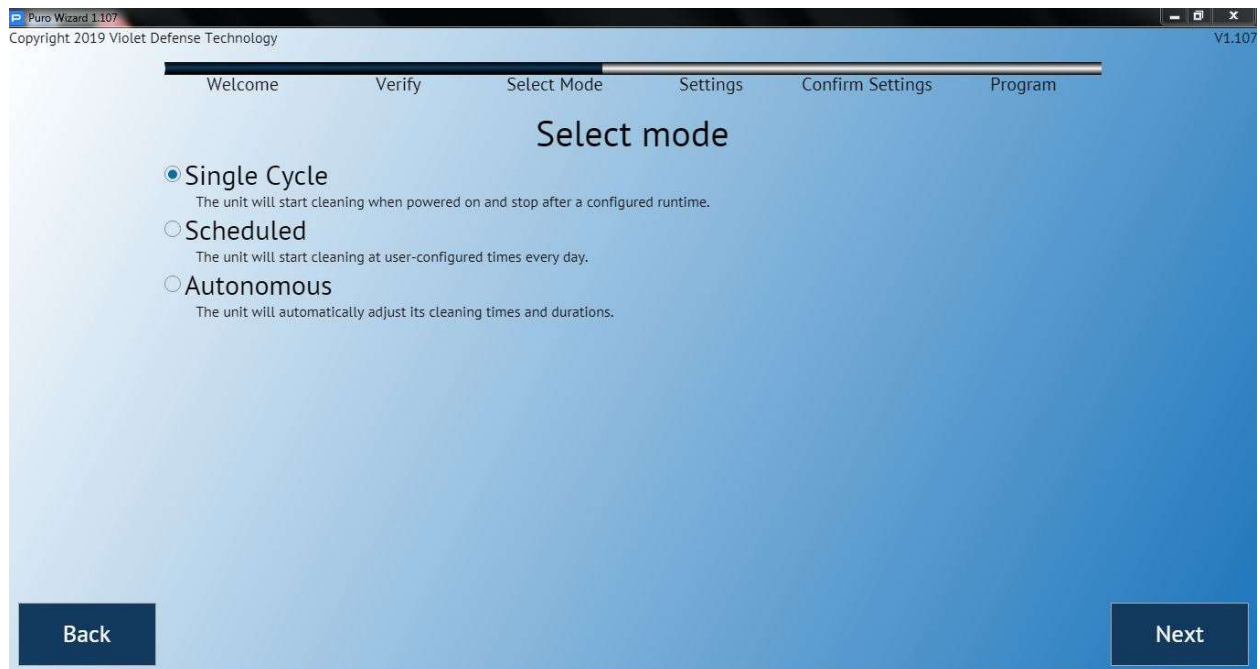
Puro Wizard 1.107

Copyright 2019 Violet Defense Technology

V1.107

Welcome Verify Select Mode Settings Confirm Settings Program

Select mode

Single Cycle
The unit will start cleaning when powered on and stop after a configured runtime.

Scheduled
The unit will start cleaning at user-configured times every day.

Autonomous
The unit will automatically adjust its cleaning times and durations.

Back

Next